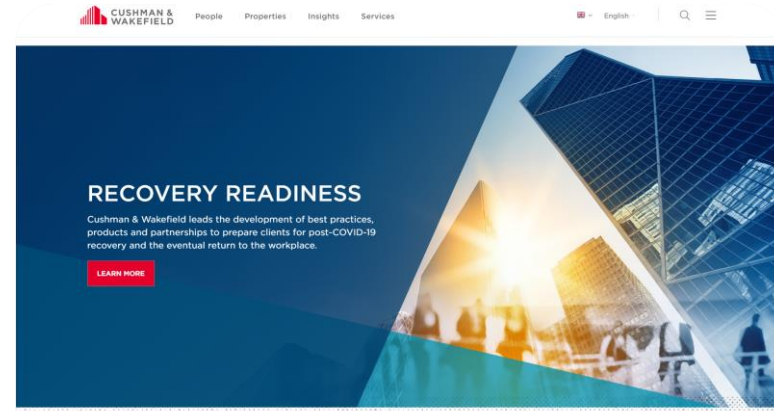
CUSHMAN & WAKEFIELD

People Properties Insights Services

English

RECOVERY READINESS

Cushman & Wakefield leads the development of best practices, products and partnerships to prepare clients for post-COVID-19 recovery and the eventual return to the workplace.

LEARN MORE